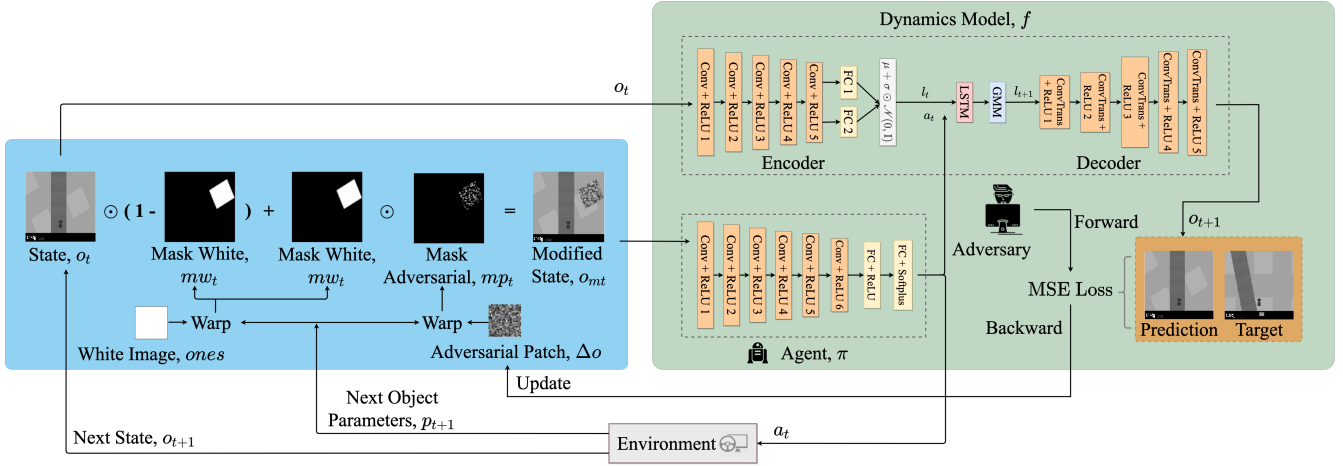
Dynamics Model, $f$

$o_t$

Conv + ReLU 1
Conv + ReLU 2
Conv + ReLU 3
Conv + ReLU 4
Conv + ReLU 5
FC 1
FC 2
$\mu + \sigma \odot \mathcal{N}(0,1)$
$l_t$
$a_t$
LSTM
GMM
$l_{t+1}$
ConvTrans + ReLU 1
ConvTrans + ReLU 2
ConvTrans + ReLU 3
ConvTrans + ReLU 4
ConvTrans + ReLU 5

Encoder

Decoder

$\odot$ ( 1 - ) + $\odot$ =

State, $o_t$

Mask White, $mw_t$

Mask White, $mw_t$

Mask Adversarial, $mp_t$

Modified State, $o_{mt}$

Adversary

Forward

$o_{t+1}$

Conv + ReLU 1
Conv + ReLU 2
Conv + ReLU 3
Conv + ReLU 4
Conv + ReLU 5
Conv + ReLU 6
FC + ReLU
FC + Softplus

MSE Loss

Warp

Warp

White Image, $ones$

Adversarial Patch, $\Delta o$

Backward

Prediction

Target

Agent, $\pi$

Update

Next Object Parameters, $p_{t+1}$

Next State, $o_{t+1}$

Environment

$a_t$